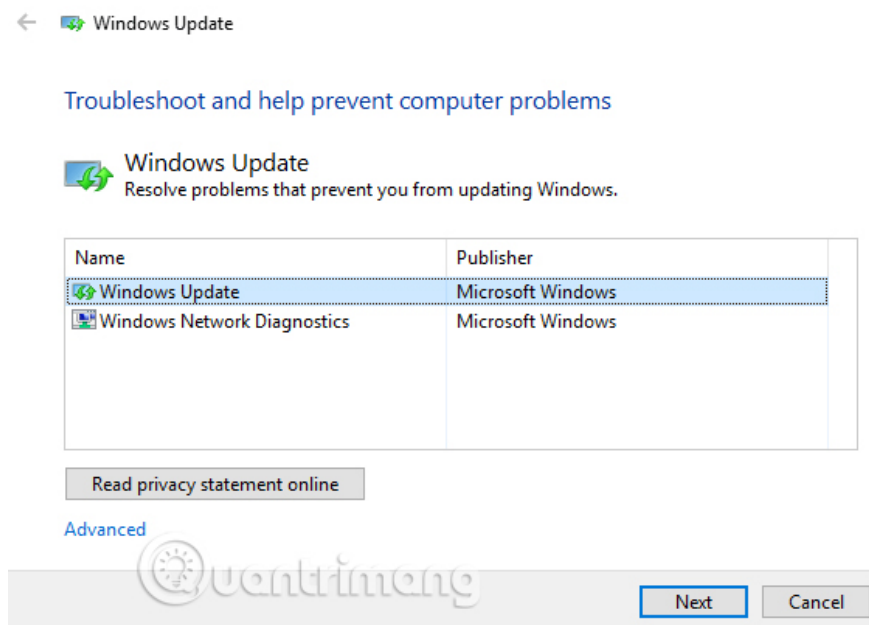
Windows Update

Troubleshoot and help prevent computer problems

Windows Update
Resolve problems that prevent you from updating Windows.

| Name | Publisher |
|---|---|
| Windows Update | Microsoft Windows |
| Windows Network Diagnostics | Microsoft Windows |

Read privacy statement online

Advanced

Quantrimang

Next Cancel